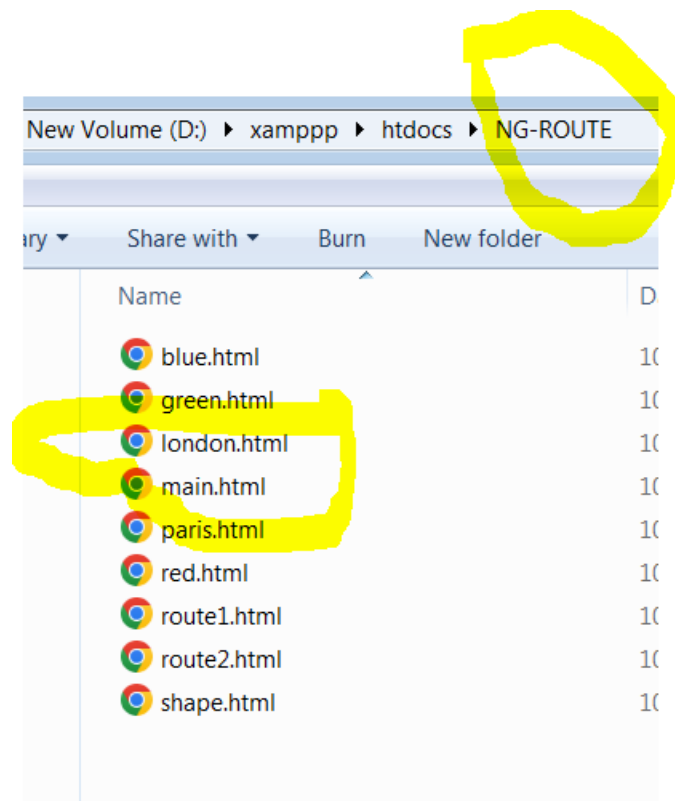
New Volume (D:) ▸ xamppp ▸ htdocs ▸ NG-ROUTE

ary ▾ Share with ▾ Burn New folder

Name D

blue.html 1C
green.html 1C
london.html 1C
main.html 1C
paris.html 1C
red.html 1C
route1.html 1C
route2.html 1C
shape.html 1C